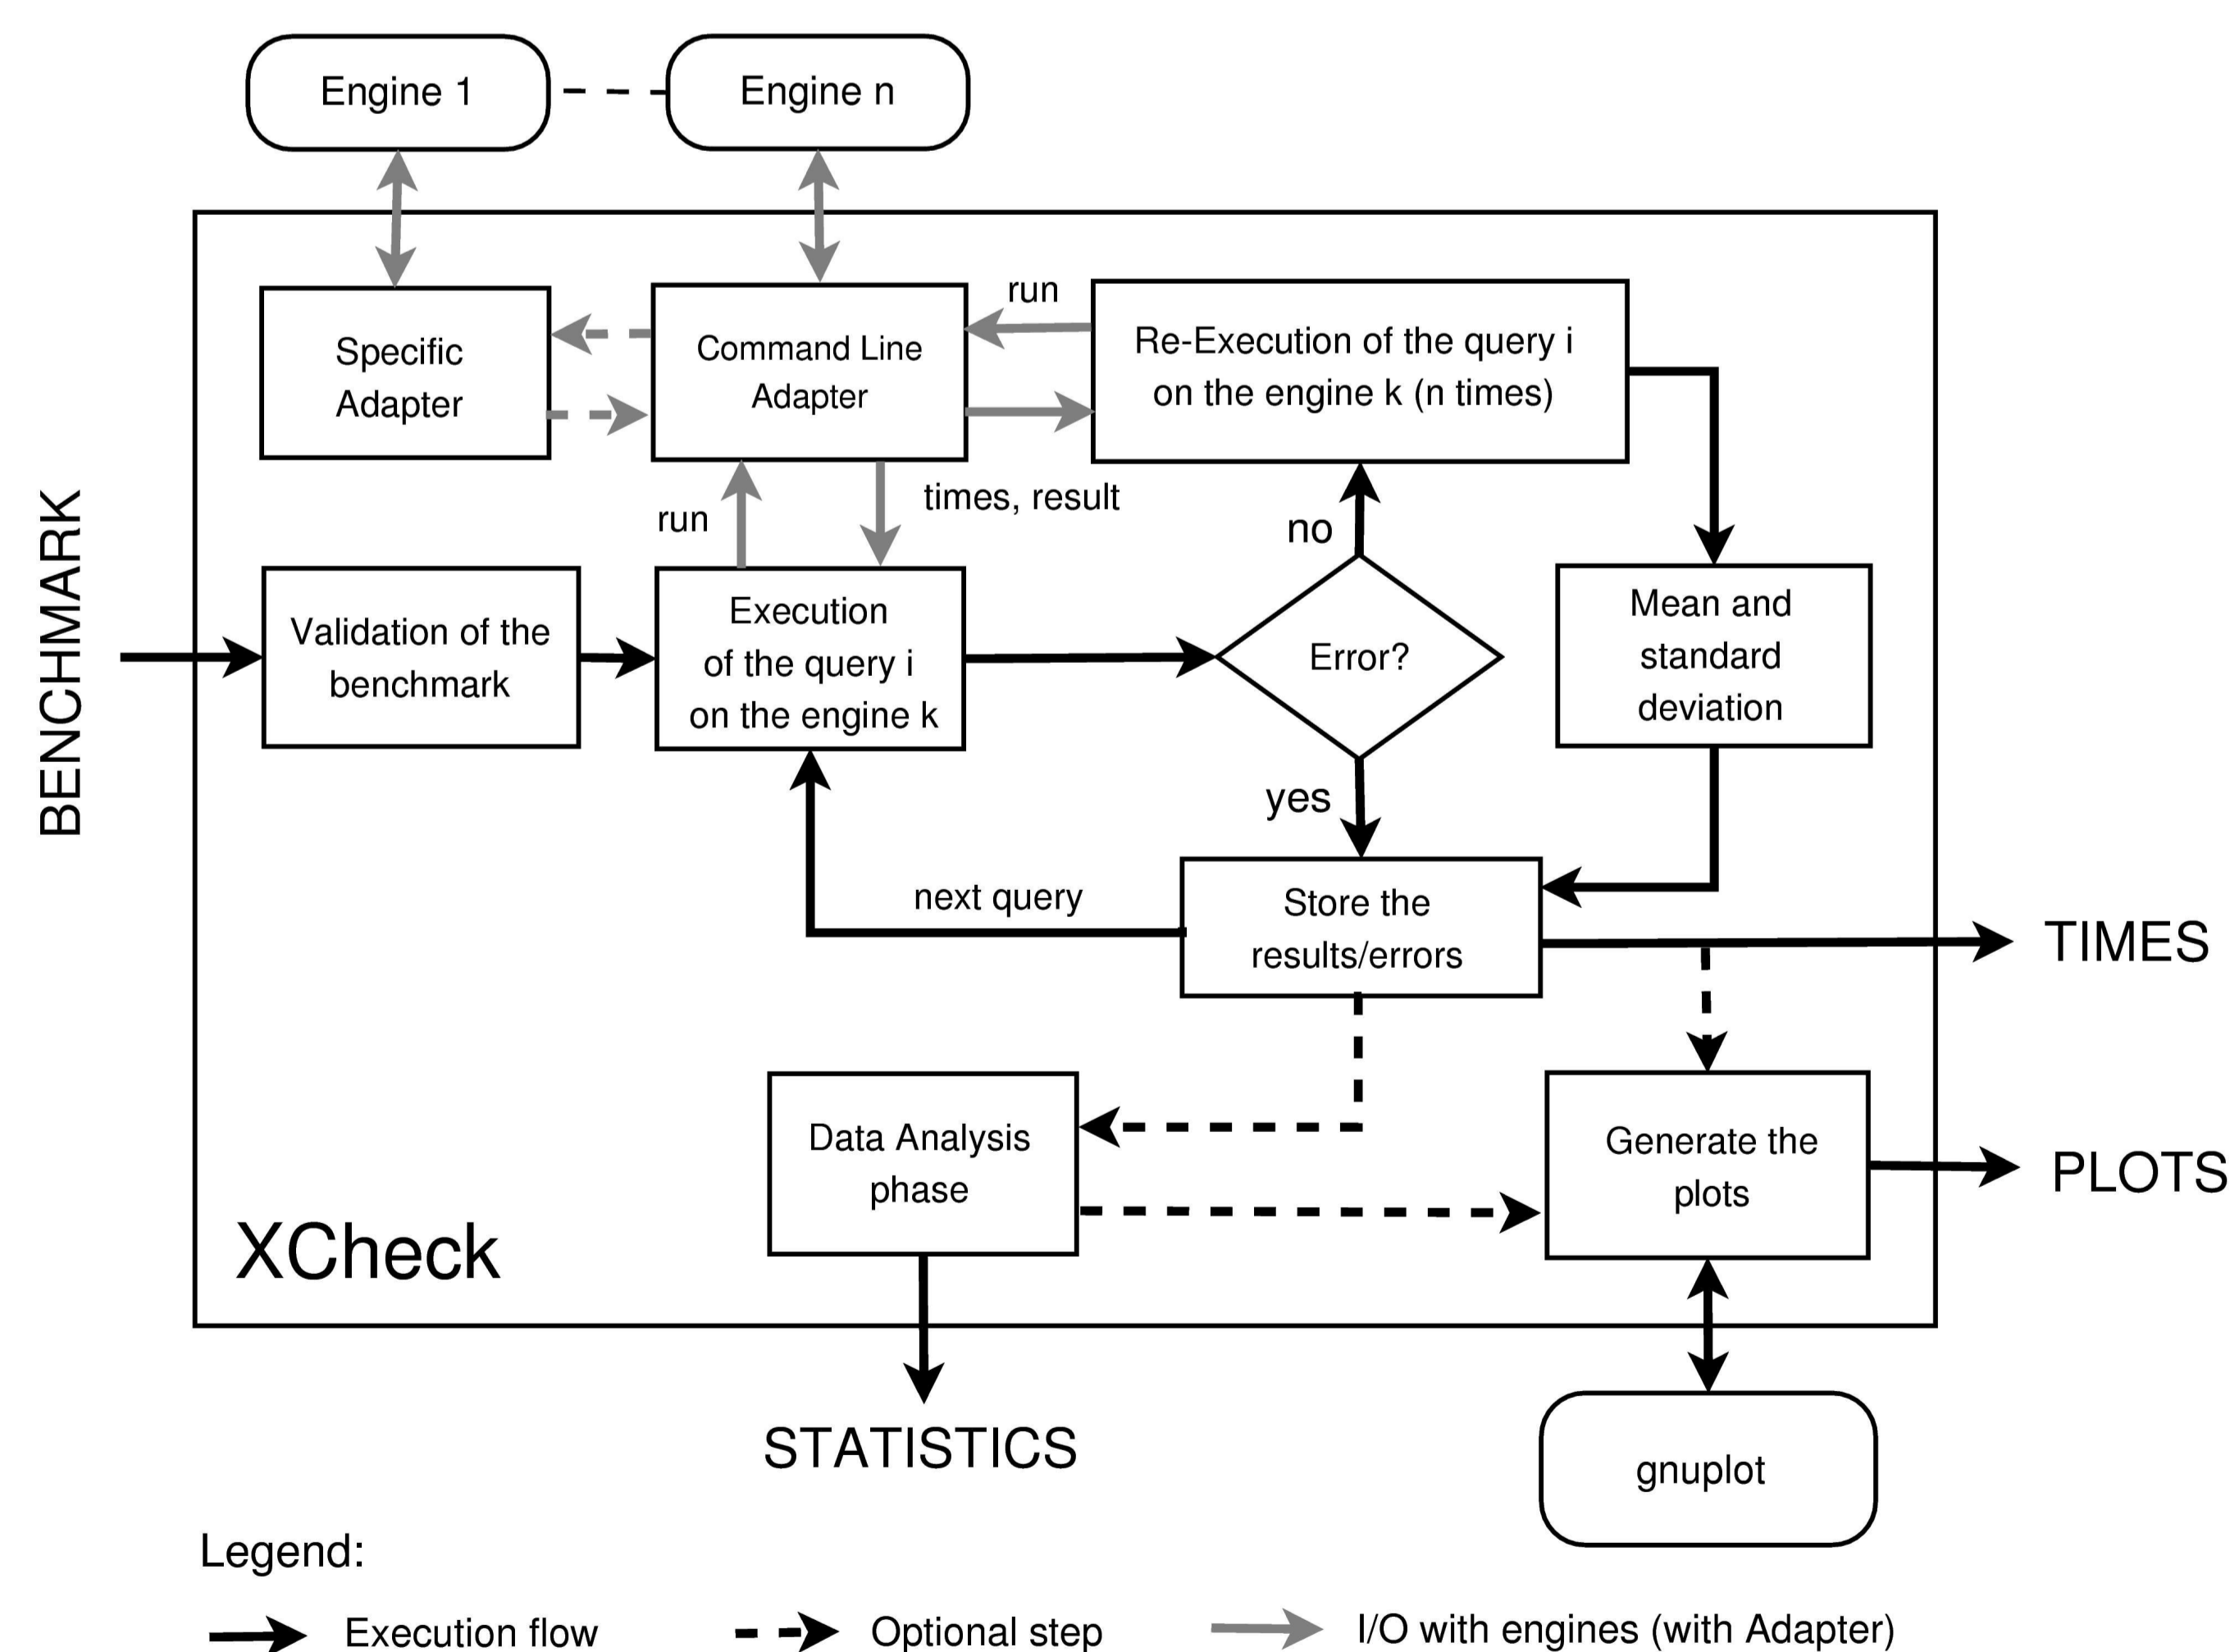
Engine 1

Engine n

Specific Adapter

Command Line Adapter

run

Re-Execution of the query i on the engine k (n times)

times, result

run

no

BENCHMARK

Validation of the benchmark

Execution of the query i on the engine k

Error?

Mean and standard deviation

yes

next query

Store the results/errors

TIMES

Data Analysis phase

Generate the plots

PLOTS

XCheck

STATISTICS

gnuplot

Legend:

Execution flow

Optional step

I/O with engines (with Adapter)